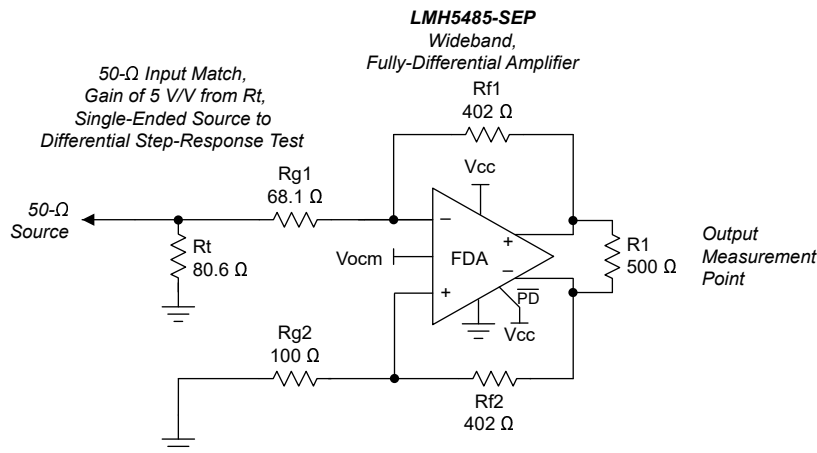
LMH5485-SEP
Wideband,
Fully-Differential Amplifier

50-Ω Input Match,
Gain of 5 V/V from Rt,
Single-Ended Source to
Differential Step-Response Test

Rf1
402 Ω

Vcc

Rg1
68.1 Ω

50-Ω
Source

Rt
80.6 Ω

Vocm

FDA

−
+
+
−

R1
500 Ω

Output
Measurement
Point

$\overline{PD}$

Vcc

Rg2
100 Ω

Rf2
402 Ω